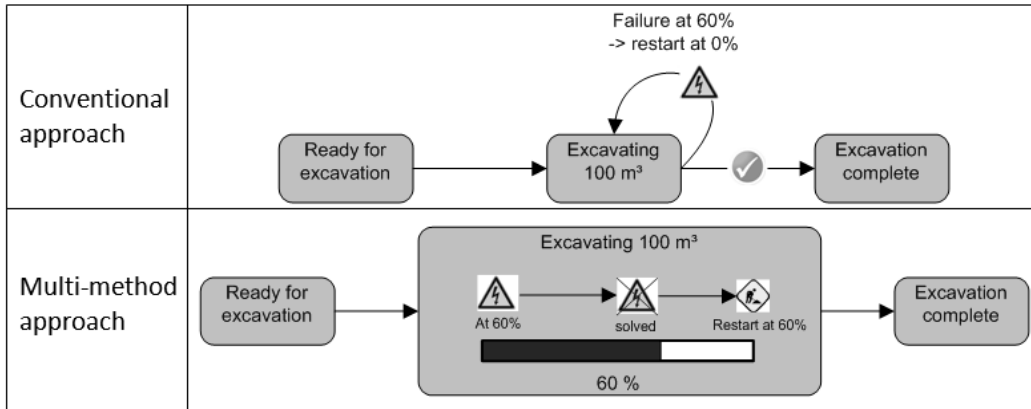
| | |
|---|---|
| Conventional approach | Failure at 60% -> restart at 0%<br>Ready for excavation<br>Excavating 100 m³<br>Excavation complete |
| Multi-method approach | Ready for excavation<br>Excavating 100 m³<br>At 60%<br>solved<br>Restart at 60%<br>60 %<br>Excavation complete |